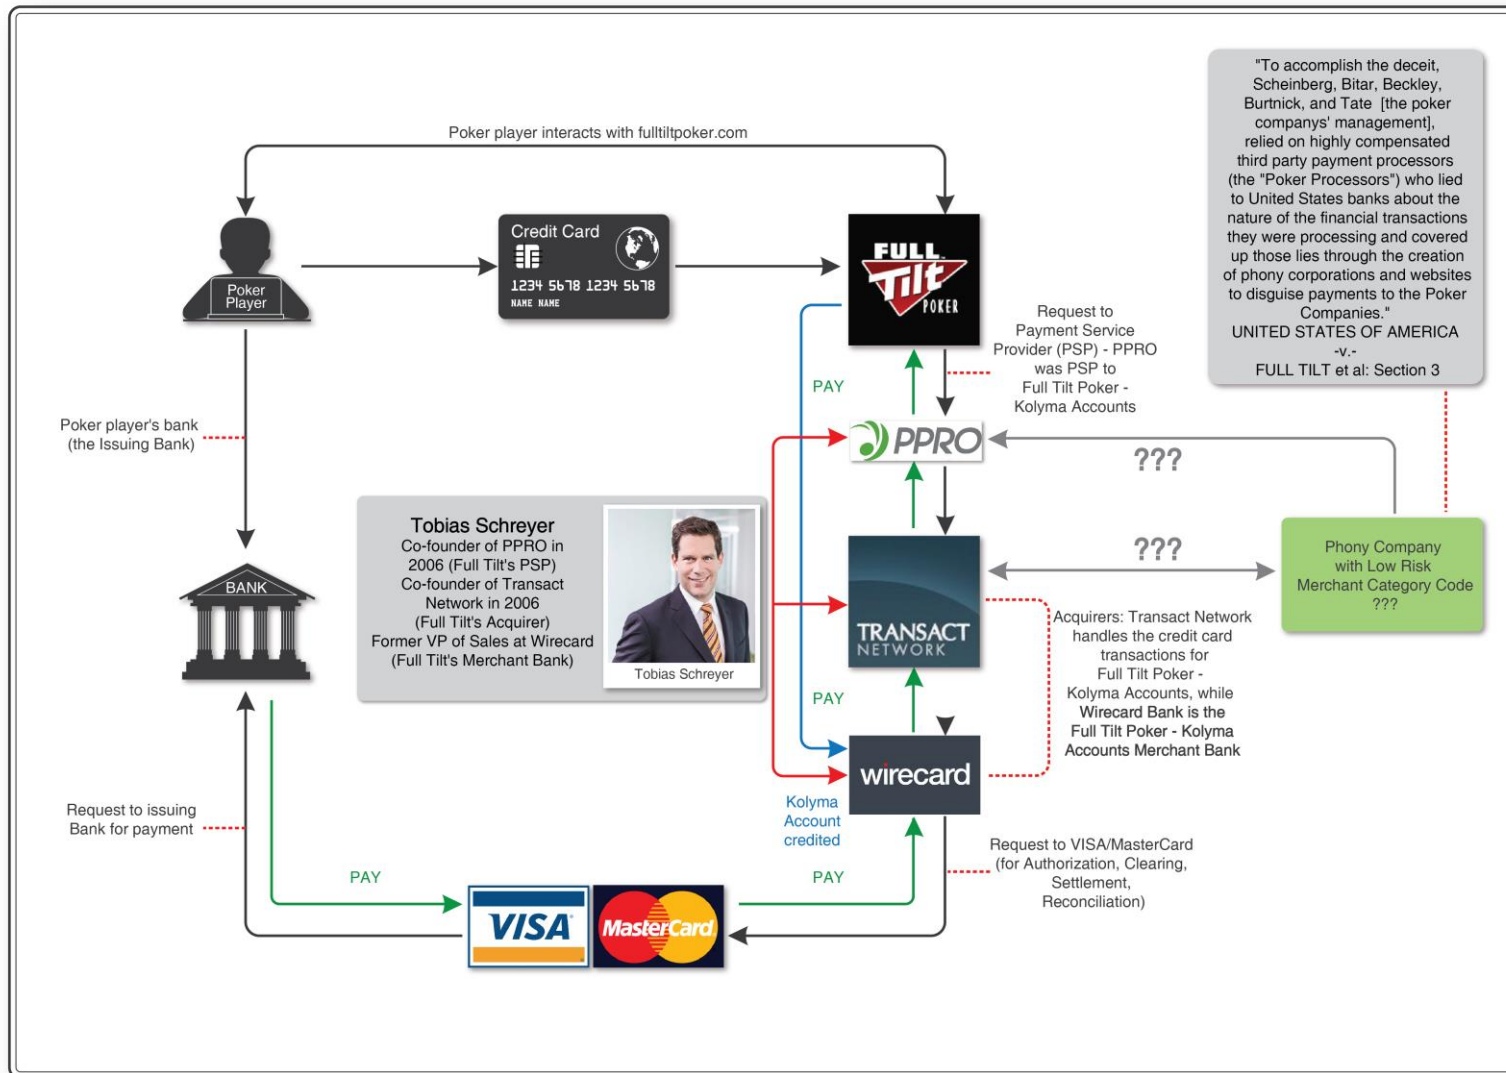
Poker player interacts with fulltiltpoker.com

Poker Player

Credit Card

1234 5678 1234 5678
NAME NAME

FULL TILT POKER

"To accomplish the deceit, Scheinberg, Bitar, Beckley, Burtnick, and Tate [the poker companys' management], relied on highly compensated third party payment processors (the "Poker Processors") who lied to United States banks about the nature of the financial transactions they were processing and covered up those lies through the creation of phony corporations and websites to disguise payments to the Poker Companies."
UNITED STATES OF AMERICA
-v.-
FULL TILT et al: Section 3

Request to Payment Service Provider (PSP) - PPRO was PSP to Full Tilt Poker - Kolyma Accounts

PAY

Poker player's bank (the Issuing Bank)

PPRO

???

???

Phony Company with Low Risk Merchant Category Code ???

Tobias Schreyer
Co-founder of PPRO in 2006 (Full Tilt's PSP)
Co-founder of Transact Network in 2006
(Full Tilt's Acquirer)
Former VP of Sales at Wirecard
(Full Tilt's Merchant Bank)

Tobias Schreyer

BANK

TRANSACT NETWORK

Acquirers: Transact Network handles the credit card transactions for Full Tilt Poker - Kolyma Accounts, while Wirecard Bank is the Full Tilt Poker - Kolyma Accounts Merchant Bank

PAY

wirecard

Kolyma Account credited

Request to issuing Bank for payment

Request to VISA/MasterCard (for Authorization, Clearing, Settlement, Reconciliation)

PAY

PAY

VISA

MasterCard